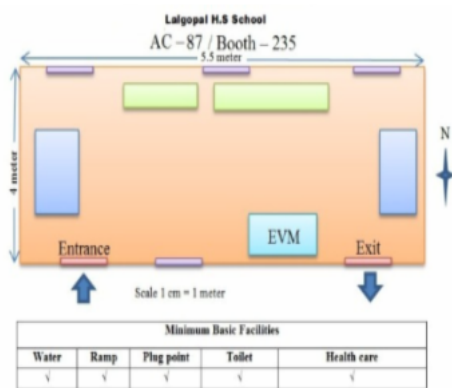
Lalgopal H.S School

AC – 87 / Booth – 235

5.5 meter

4 meter

N

Entrance

EVM

Exit

Scale 1 cm = 1 meter

| Minimum Basic Facilities | | | | |
|---|---|---|---|---|
| Water | Ramp | Plug point | Toilet | Health care |
| √ | √ | √ | √ | √ |